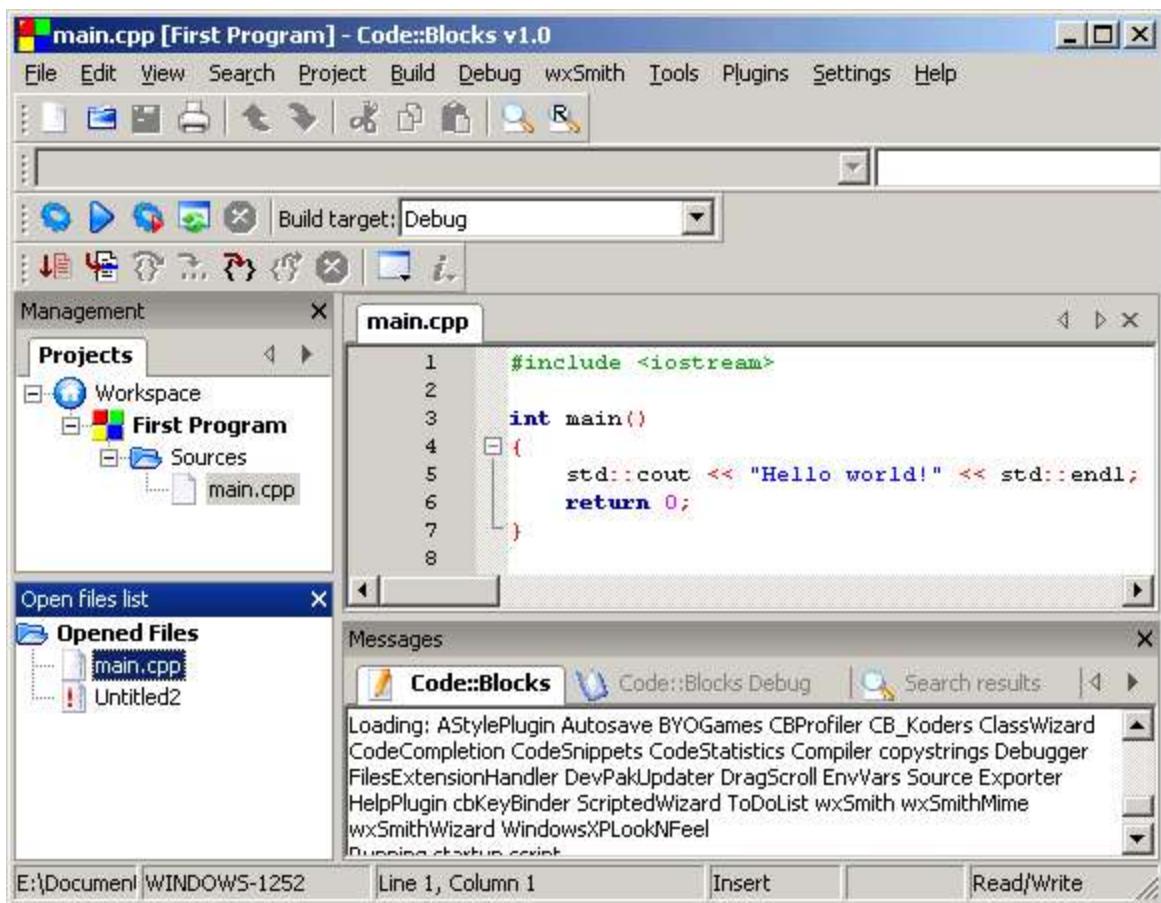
main.cpp [First Program] - Code::Blocks v1.0

File Edit View Search Project Build Debug wxSmith Tools Plugins Settings Help

Build target: Debug

Management

Projects

Workspace
First Program
Sources
main.cpp

main.cpp

1 #include <iostream>
2
3 int main()
4 {
5 std::cout << "Hello world!" << std::endl;
6 return 0;
7 }
8

Open files list

Opened Files
main.cpp
Untitled2

Messages

Code::Blocks Code::Blocks Debug Search results

Loading: AStylePlugin Autosave BYOGames CBProfiler CB_Koders ClassWizard CodeCompletion CodeSnippets CodeStatistics Compiler copystrings Debugger FilesExtensionHandler DevPakUpdater DragScroll EnvVars Source Exporter HelpPlugin cbKeyBinder ScriptedWizard ToDoList wxSmith wxSmithMime wxSmithWizard WindowsXPLookNFeel
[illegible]

E:\Document WINDOWS-1252 Line 1, Column 1 Insert Read/Write